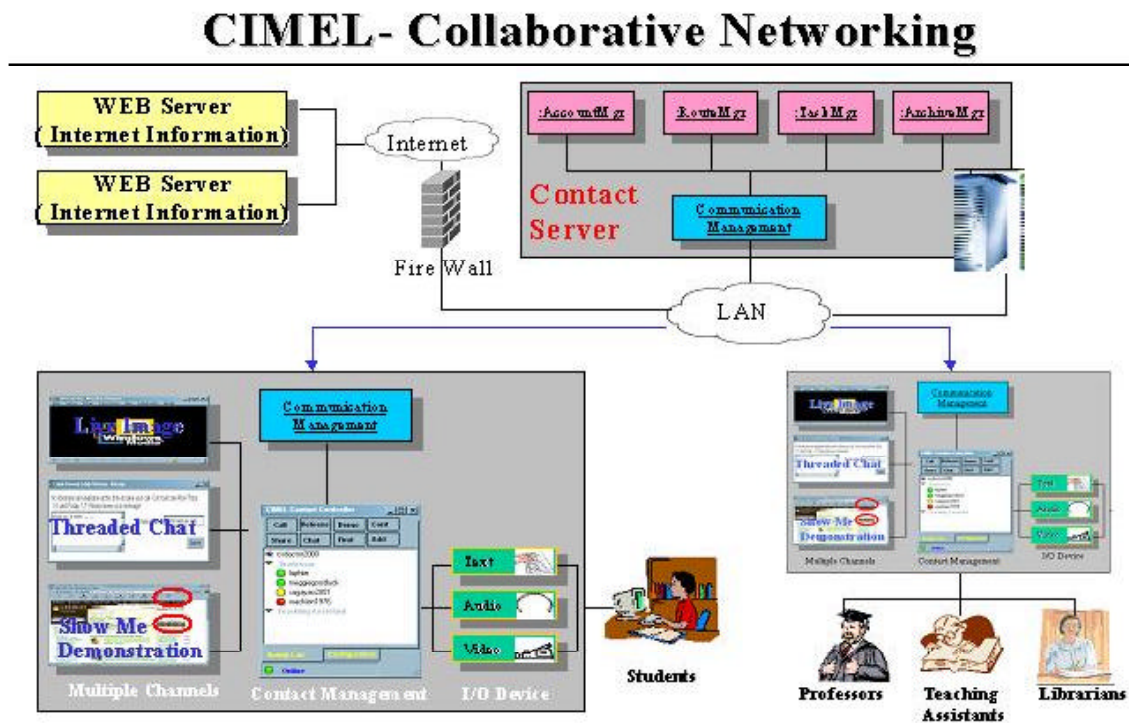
CIMEL- Collaborative Networking

WEB Server
( Internet Information)

WEB Server
( Internet Information)

Internet

Fire Wall

:AccountMgr

:RouteMgr

:TaskMgr

:ArchiveMgr

Contact Server

Communication Management

LAN

Live Image

Threaded Chat

Show Me Demonstration

Communication Management

CIMEL Contact Controller

Call | Release | Demo | Conf
Share | Chat | Float | Add

Text

Audio

Video

Multiple Channels

Contact Management

I/O Device

Students

Live Image

Communication Management

Threaded Chat

Show Me Demonstration

Text

Audio

Video

Multiple Channels

Contact Management

I/O Device

Professors

Teaching Assistants

Librarians